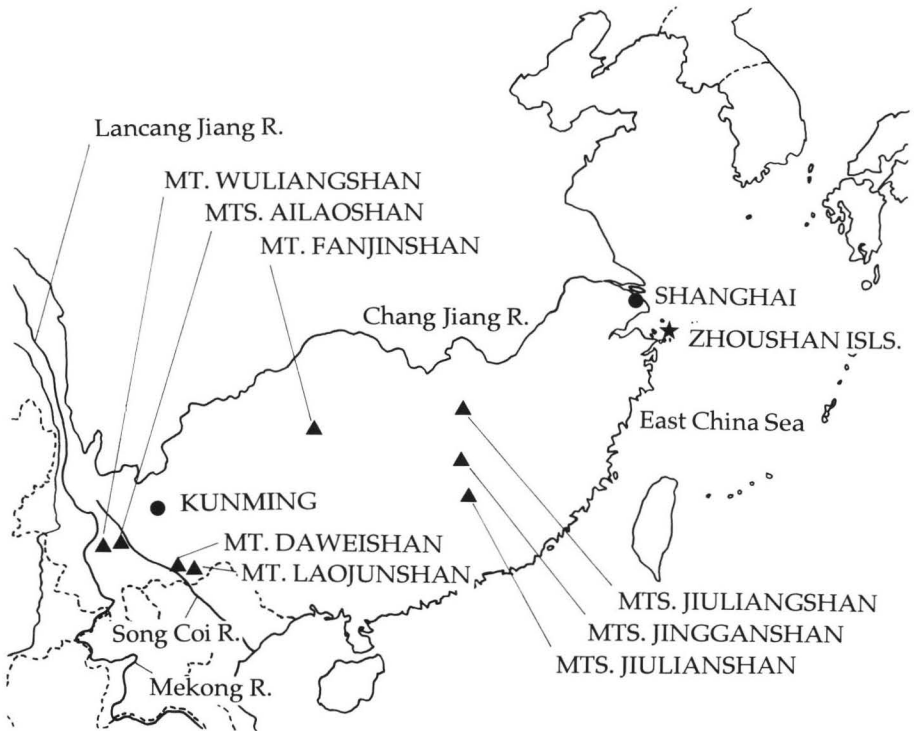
Lancang Jiang R.

MT. WULIANGSHAN

MTS. AILAOSHAN

MT. FANJINSHAN

SHANGHAI

Chang Jiang R.

ZHOUSHAN ISLS.

East China Sea

KUNMING

MT. DAWEISHAN

MT. LAOJUNSHAN

Song Coi R.

Mekong R.

MTS. JIULIANGSHAN

MTS. JINGGANSHAN

MTS. JIULIANSHAN